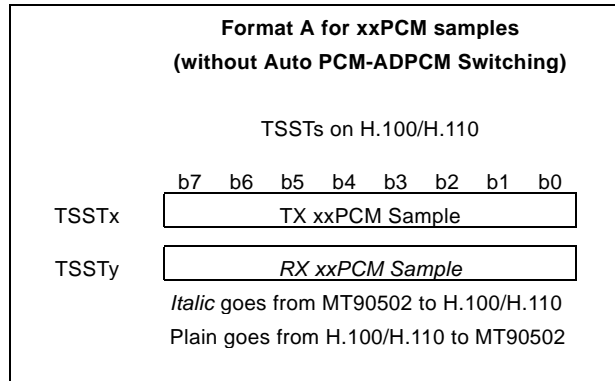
Format A for xxPCM samples
(without Auto PCM-ADPCM Switching)

TSSTs on H.100/H.110

b7 b6 b5 b4 b3 b2 b1 b0

TSSTx TX xxPCM Sample

TSSTy RX xxPCM Sample

Italic goes from MT90502 to H.100/H.110
Plain goes from H.100/H.110 to MT90502